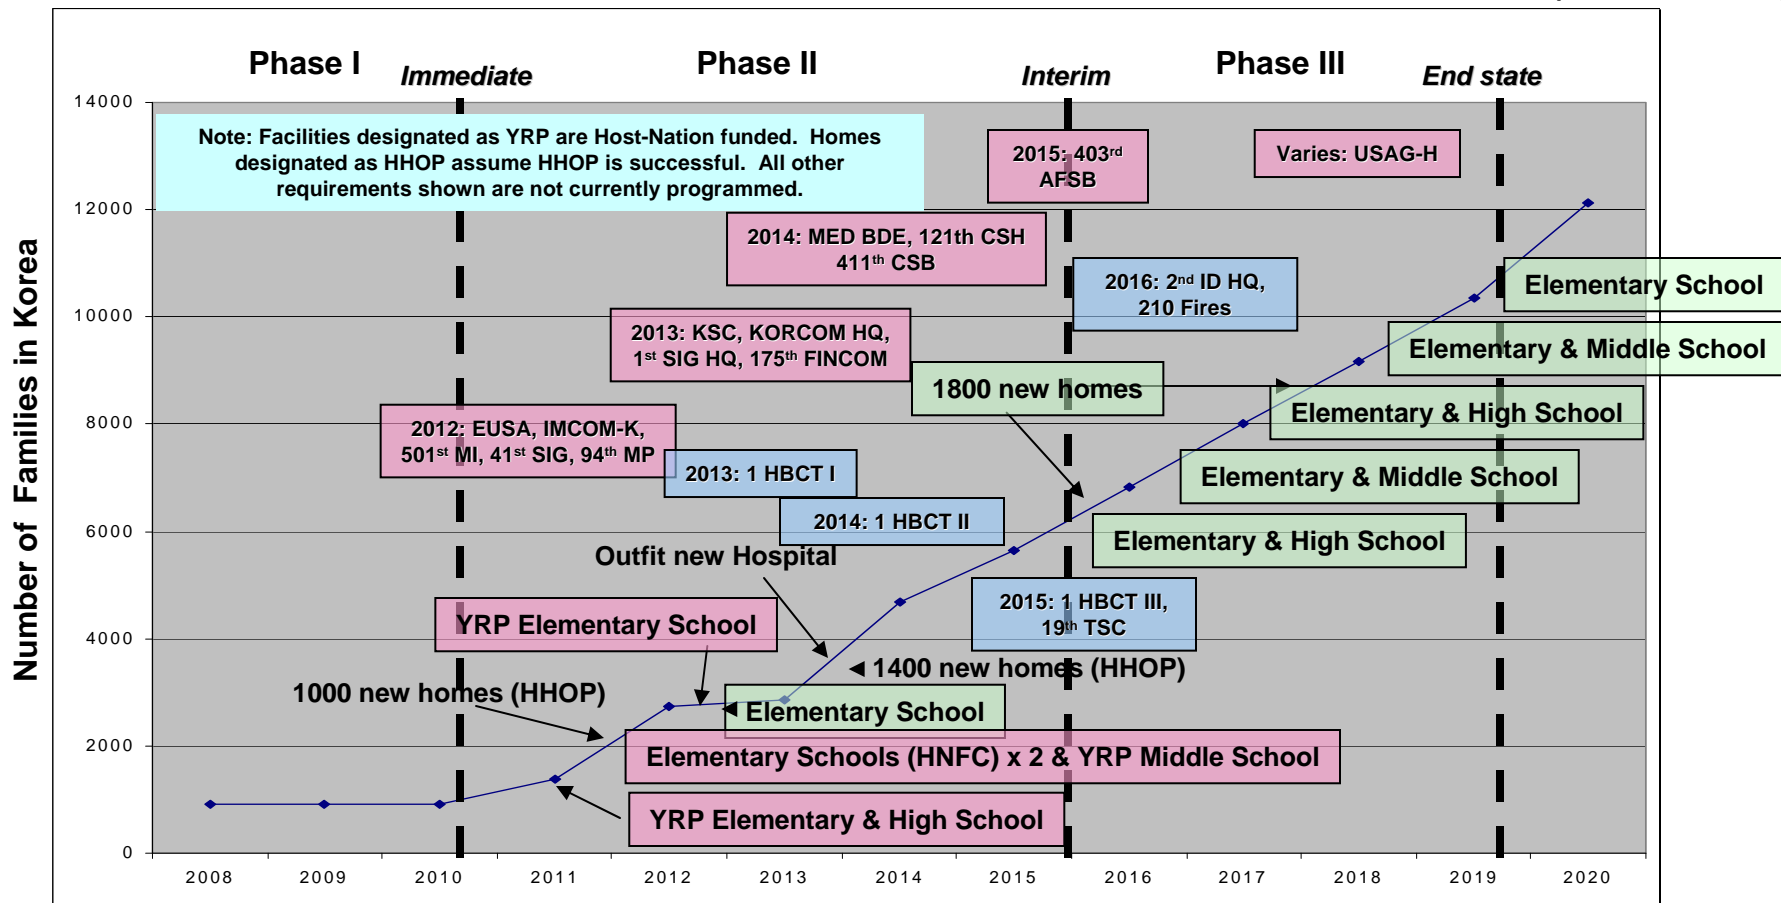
Phase I

Immediate

Phase II

Interim

Phase III

End state

Number of Families in Korea

14000
12000
10000
8000
6000
4000
2000
0

Note: Facilities designated as YRP are Host-Nation funded. Homes designated as HHOP assume HHOP is successful. All other requirements shown are not currently programmed.

2015: 403$^{rd}$ AFSB

Varies: USAG-H

2014: MED BDE, 121th CSH 411$^{th}$ CSB

2016: 2$^{nd}$ ID HQ, 210 Fires

Elementary School

2013: KSC, KORCOM HQ, 1$^{st}$ SIG HQ, 175$^{th}$ FINCOM

Elementary & Middle School

1800 new homes

Elementary & High School

2012: EUSA, IMCOM-K, 501$^{st}$ MI, 41$^{st}$ SIG, 94$^{th}$ MP

2013: 1 HBCT I

Elementary & Middle School

2014: 1 HBCT II

Elementary & High School

Outfit new Hospital

2015: 1 HBCT III, 19$^{th}$ TSC

YRP Elementary School

◄ 1400 new homes (HHOP)

1000 new homes (HHOP)

◄ Elementary School

Elementary Schools (HNFC) x 2 & YRP Middle School

YRP Elementary & High School

2008
2009
2010
2011
2012
2013
2014
2015
2016
2017
2018
2019
2020